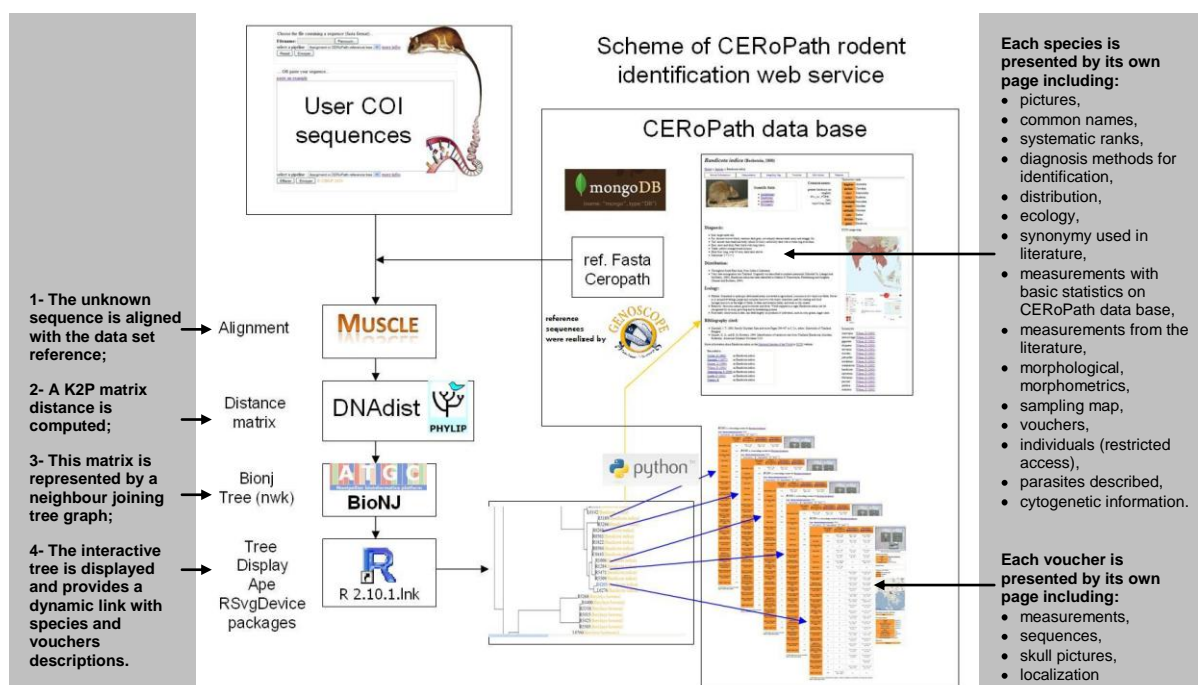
Scheme of CERoPath rodent identification web service

User COI sequences

CERoPath data base

mongoDB

ref. Fasta Ceropath

reference sequences were realized by

GENOSCOPE

1- The unknown sequence is aligned with the data set reference;

Alignment

MUSCLE

2- A K2P matrix distance is computed;

Distance matrix

DNAdist

PHYLIP

3- This matrix is represented by a neighbour joining tree graph;

Bionj Tree (nwk)

BioNJ

python

4- The interactive tree is displayed and provides a dynamic link with species and vouchers descriptions.

Tree Display Ape RSvgDevice packages

R 2.10.1.lnk

Bandicota indica (Bechstein, 1800)

Each species is presented by its own page including:
- pictures,
- common names,
- systematic ranks,
- diagnosis methods for identification,
- distribution,
- ecology,
- synonymy used in literature,
- measurements with basic statistics on CERoPath data base,
- measurements from the literature,
- morphological, morphometrics,
- sampling map,
- vouchers,
- individuals (restricted access),
- parasites described,
- cytogenetic information.

Each voucher is presented by its own page including:
- measurements,
- sequences,
- skull pictures,
- localization